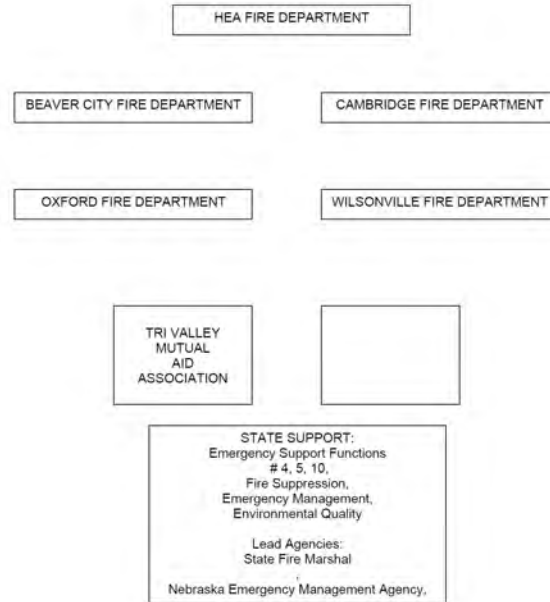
HEA FIRE DEPARTMENT

BEAVER CITY FIRE DEPARTMENT

CAMBRIDGE FIRE DEPARTMENT

OXFORD FIRE DEPARTMENT

WILSONVILLE FIRE DEPARTMENT

TRI VALLEY MUTUAL AID ASSOCIATION

STATE SUPPORT:
Emergency Support Functions
# 4, 5, 10,
Fire Suppression,
Emergency Management,
Environmental Quality

Lead Agencies:
State Fire Marshal

Nebraska Emergency Management Agency,